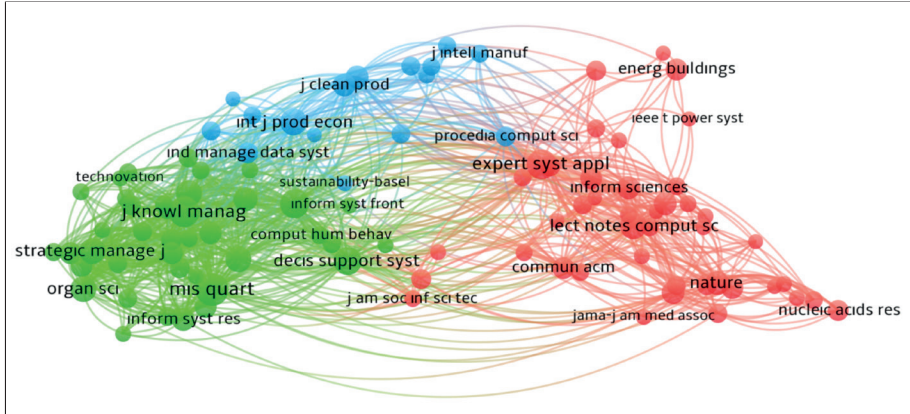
j intell manuf
energ buildings
j clean prod
int j prod econ
ieee t power syst
procedia comput sci
ind manage data syst
expert syst appl
technovation
sustainability-basel
inform sciences
inform syst front
j knowl manag
lect notes comput sc
comput hum behav
strategic manage j
decis support syst
commun acm
nature
organ sci
mis quart
j am soc inf sci tec
nucleic acids res
inform syst res
jama-j am med assoc